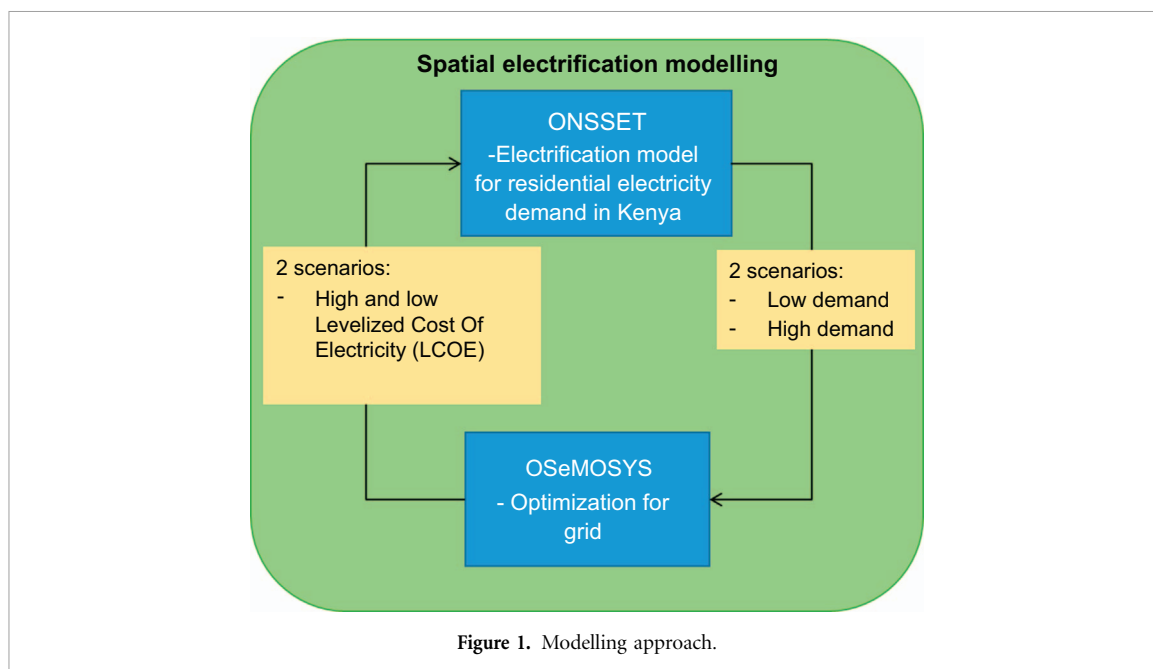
Spatial electrification modelling

ONSSET
-Electrification model for residential electricity demand in Kenya

2 scenarios:
- High and low Levelized Cost Of Electricity (LCOE)

2 scenarios:
- Low demand
- High demand

OSeMOSYS
- Optimization for grid

Figure 1. Modelling approach.